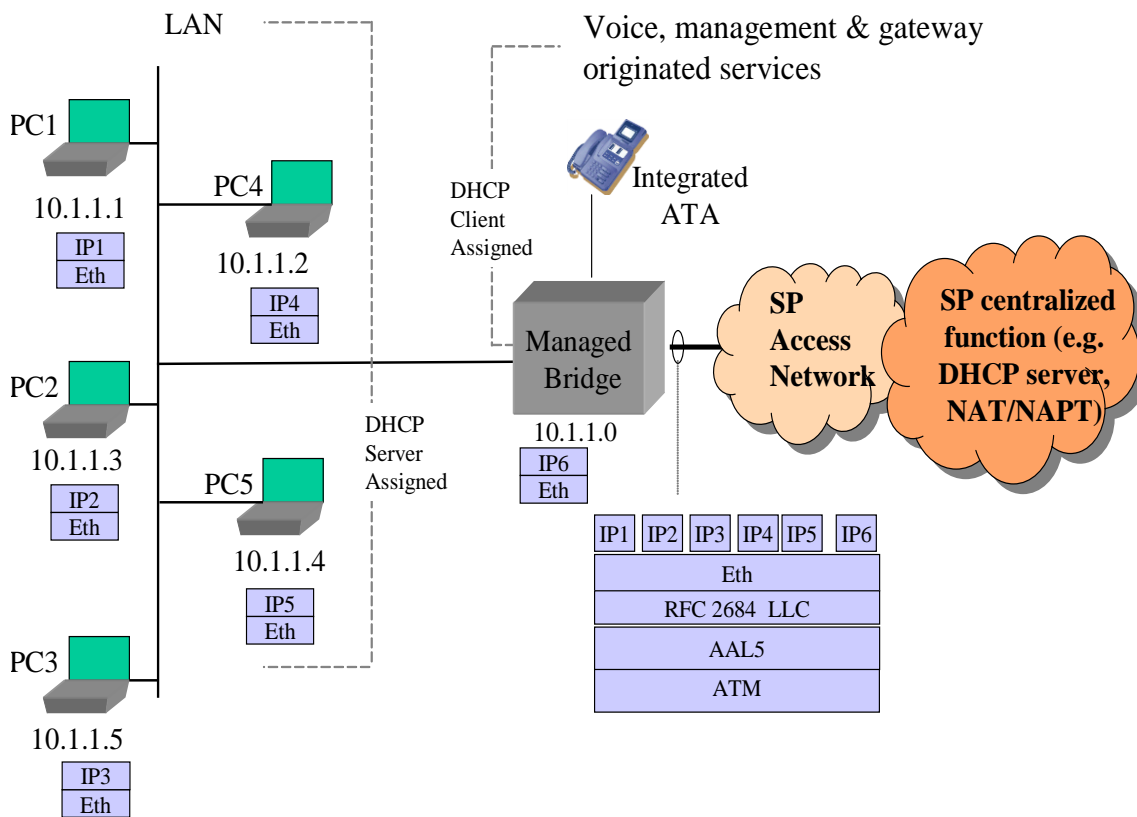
LAN

Voice, management & gateway originated services

PC1
10.1.1.1
IP1
Eth

PC4
10.1.1.2
IP4
Eth

DHCP Client Assigned

Integrated ATA

SP Access Network

SP centralized function (e.g. DHCP server, NAT/NAPT)

Managed Bridge
10.1.1.0
IP6
Eth

PC2
10.1.1.3
IP2
Eth

DHCP Server Assigned

PC5
10.1.1.4
IP5
Eth

PC3
10.1.1.5
IP3
Eth

| IP1 | IP2 | IP3 | IP4 | IP5 | IP6 |
|---|---|---|---|---|---|

Eth
RFC 2684 LLC
AAL5
ATM